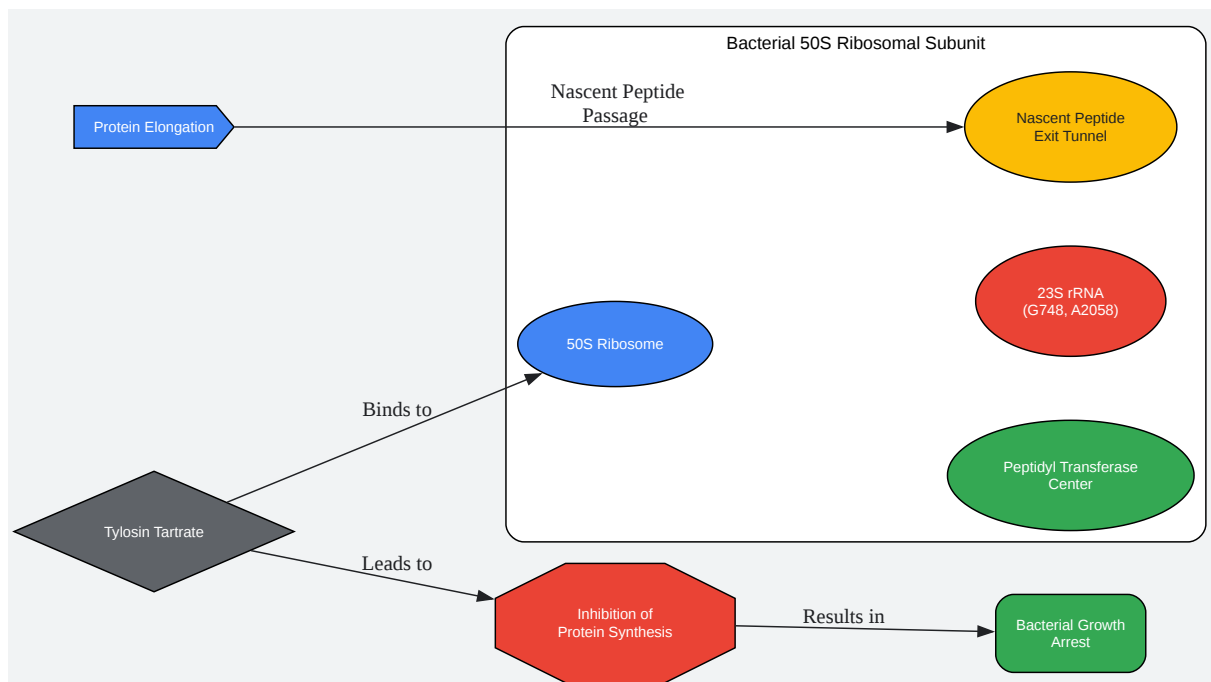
Bacterial 50S Ribosomal Subunit

Protein Elongation

Nascent Peptide Passage

Nascent Peptide Exit Tunnel

23S rRNA (G748, A2058)

50S Ribosome

Binds to

Peptidyl Transferase Center

Tylosin Tartrate

Leads to

Inhibition of Protein Synthesis

Results in

Bacterial Growth Arrest